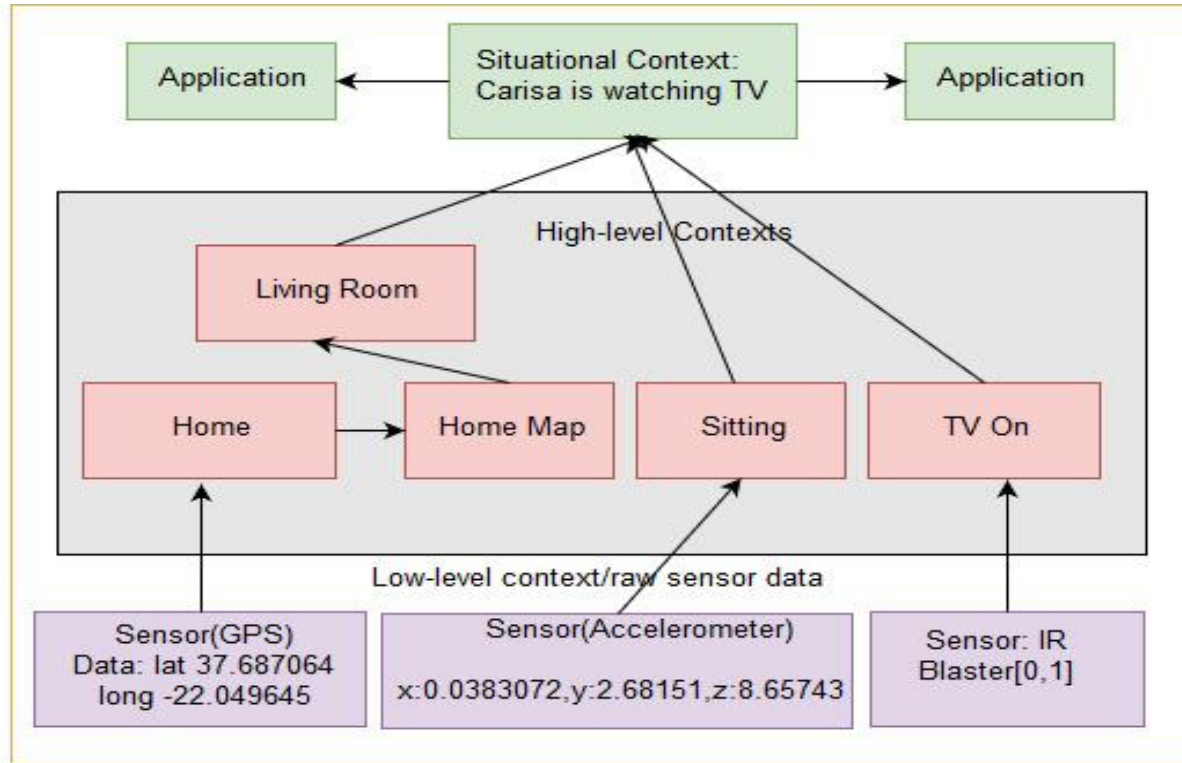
Application

Situational Context: Carisa is watching TV

Application

High-level Contexts

Living Room

Home

Home Map

Sitting

TV On

Low-level context/raw sensor data

Sensor(GPS) Data: lat 37.687064 long -22.049645

Sensor(Accelerometer)

x:0.0383072,y:2.68151,z:8.65743

Sensor: IR Blaster[0,1]